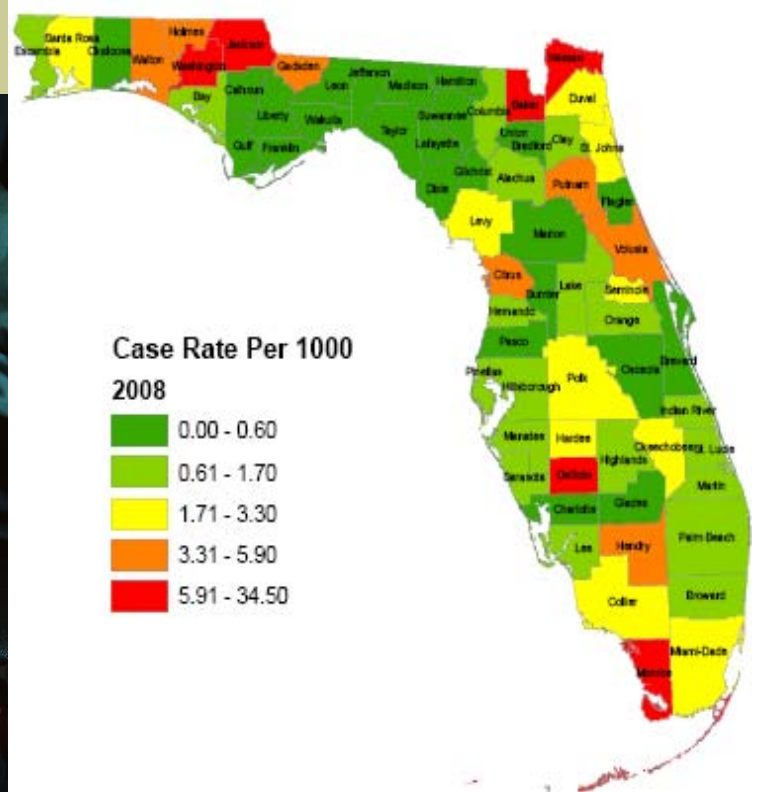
Escambia
Santa Rosa
Okaloosa
Walton
Holmes
Washington
Jackson
Gadsden
Bay
Calhoun
Liberty
Gulf
Franklin
Wakulla
Leon
Jefferson
Madison
Hamilton
Taylor
Suwannee
Columbia
Lafayette
Dixie
Gilchrist
Union
Bradford
Baker
Nassau
Duval
Clay
St. Johns
Alachua
Putnam
Flagler
Levy
Marion
Volusia
Citrus
Sumter
Lake
Seminole
Hernando
Orange
Pasco
Pinellas
Hillsborough
Polk
Osceola
Brevard
Indian River
Manatee
Hardee
Okeechobee
St. Lucie
Sarasota
DeSoto
Highlands
Martin
Charlotte
Glades
Lee
Hendry
Palm Beach
Collier
Broward
Miami-Dade
Monroe

Case Rate Per 1000
2008
0.00 - 0.60
0.61 - 1.70
1.71 - 3.30
3.31 - 5.90
5.91 - 34.50